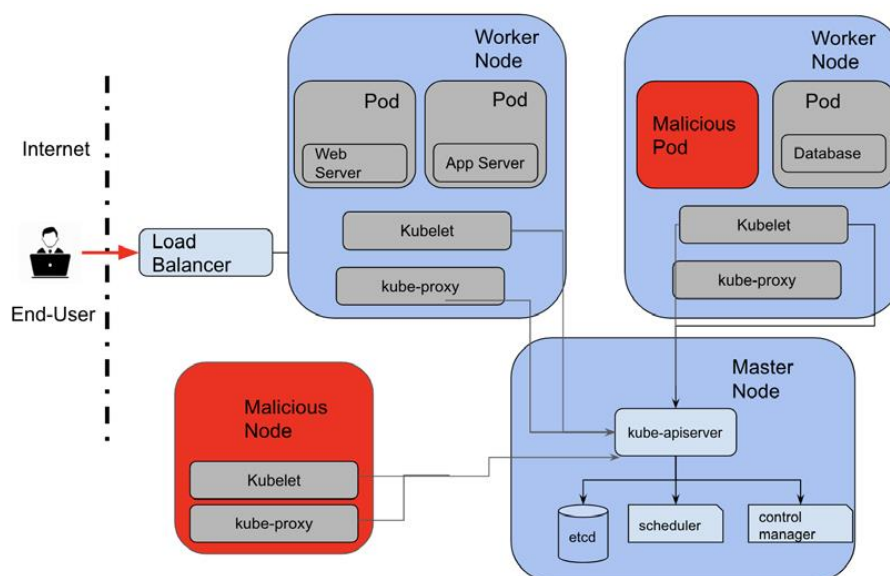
Internet

End-User

Load Balancer

Worker Node

Pod

Web Server

Pod

App Server

Kubelet

kube-proxy

Worker Node

Malicious Pod

Pod

Database

Kubelet

kube-proxy

Malicious Node

Kubelet

kube-proxy

Master Node

kube-apiserver

etcd

scheduler

control manager